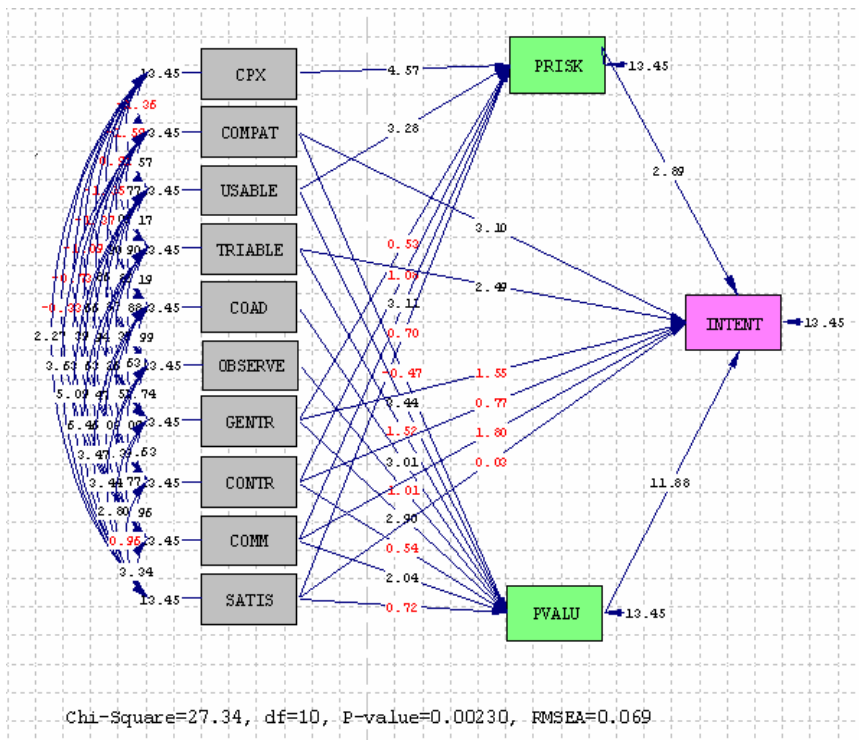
13.45 CPX
13.45 COMPAT
13.45 USABLE
13.45 TRIABLE
13.45 COAD
13.45 OBSERVE
13.45 GENTR
13.45 CONTR
13.45 COMM
13.45 SATIS

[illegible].36
1.59
0.92 57
1.35 77
0.37 0.17
1.09 90 90
0.73 66 19
-0.33 65 88
2.27 39 34 99
3.63 53 28 53
5.09 47 58 74
5.46 05 06
3.47 39 53
3.44 77
2.80 96
0.96
3.34

PRISK 13.45
INTENT 13.45
PVALU 13.45

4.57
3.28
2.89
3.10
0.53
1.06
2.49
3.11
0.70
-0.47
1.55
2.44
0.77
1.52
1.80
3.01
0.03
1.01
11.88
2.90
0.54
2.04
0.72

Chi-Square=27.34, df=10, P-value=0.00230, RMSEA=0.069